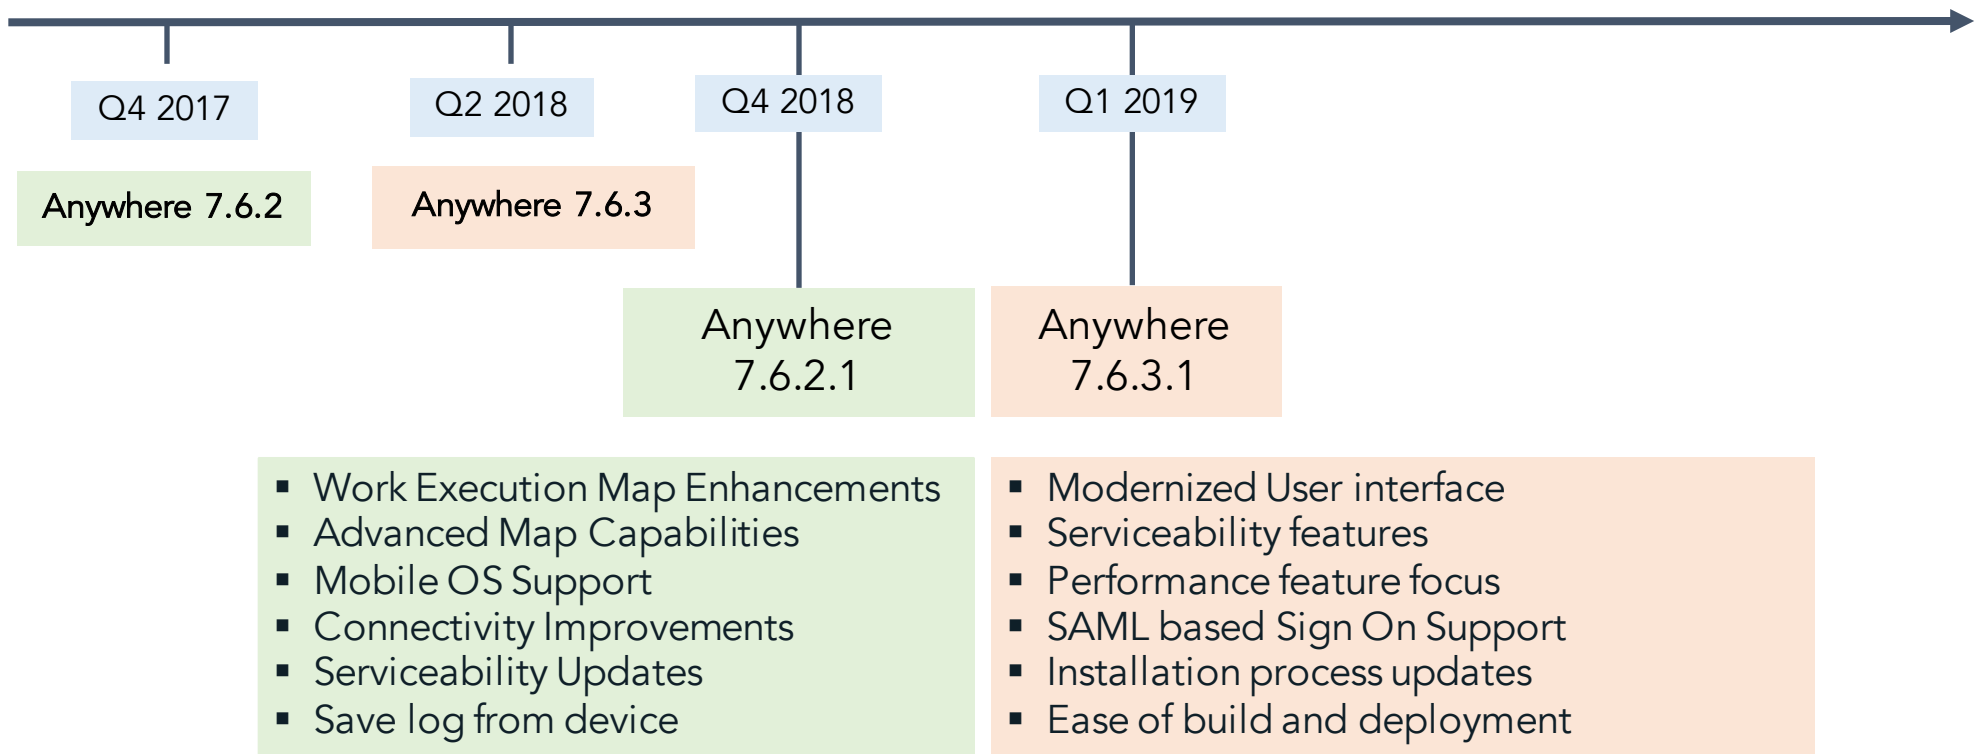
Q4 2017

Anywhere 7.6.2

Q2 2018

Anywhere 7.6.3

Q4 2018

Anywhere 7.6.2.1

Q1 2019

Anywhere 7.6.3.1

- Work Execution Map Enhancements
- Advanced Map Capabilities
- Mobile OS Support
- Connectivity Improvements
- Serviceability Updates
- Save log from device

- Modernized User interface
- Serviceability features
- Performance feature focus
- SAML based Sign On Support
- Installation process updates
- Ease of build and deployment